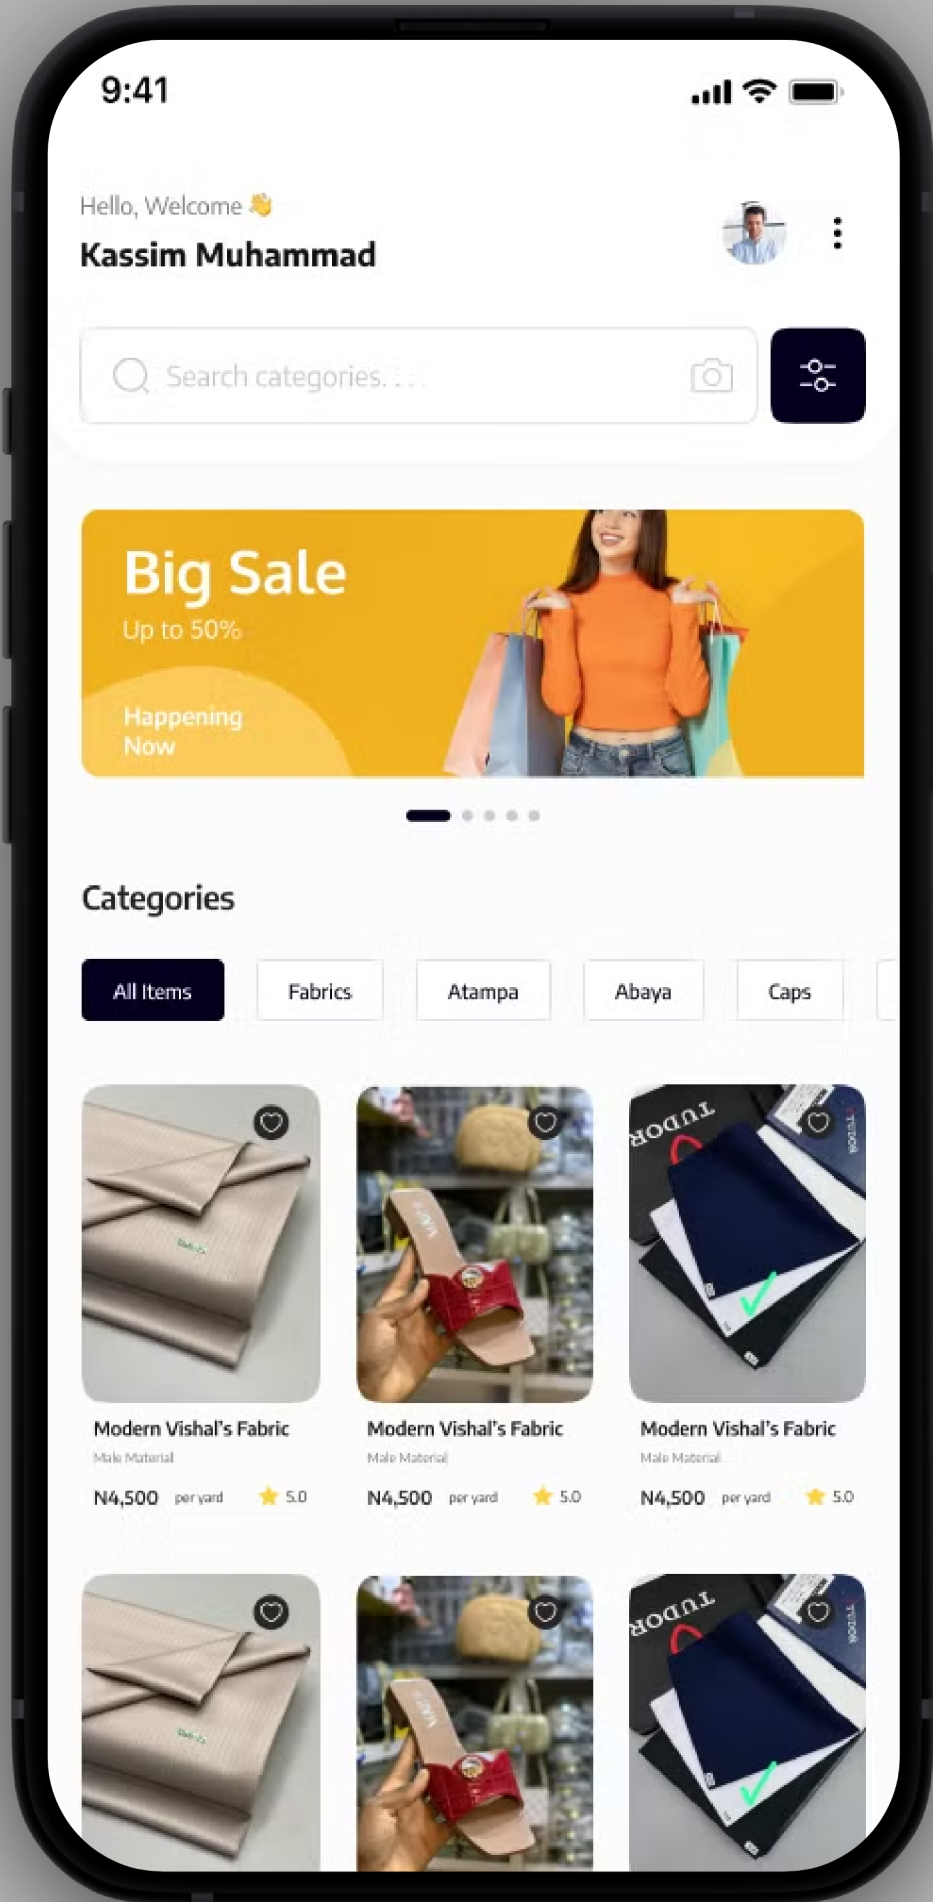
9:41

Hello, Welcome 👋
Kassim Muhammad

Search categories. . .

Big Sale
Up to 50%
Happening Now

Categories

All Items
Fabrics
Atampa
Abaya
Caps

Modern Vishal's Fabric
Male Material
N4,500 per yard ★ 5.0

Modern Vishal's Fabric
Male Material
N4,500 per yard ★ 5.0

Modern Vishal's Fabric
Male Material
N4,500 per yard ★ 5.0